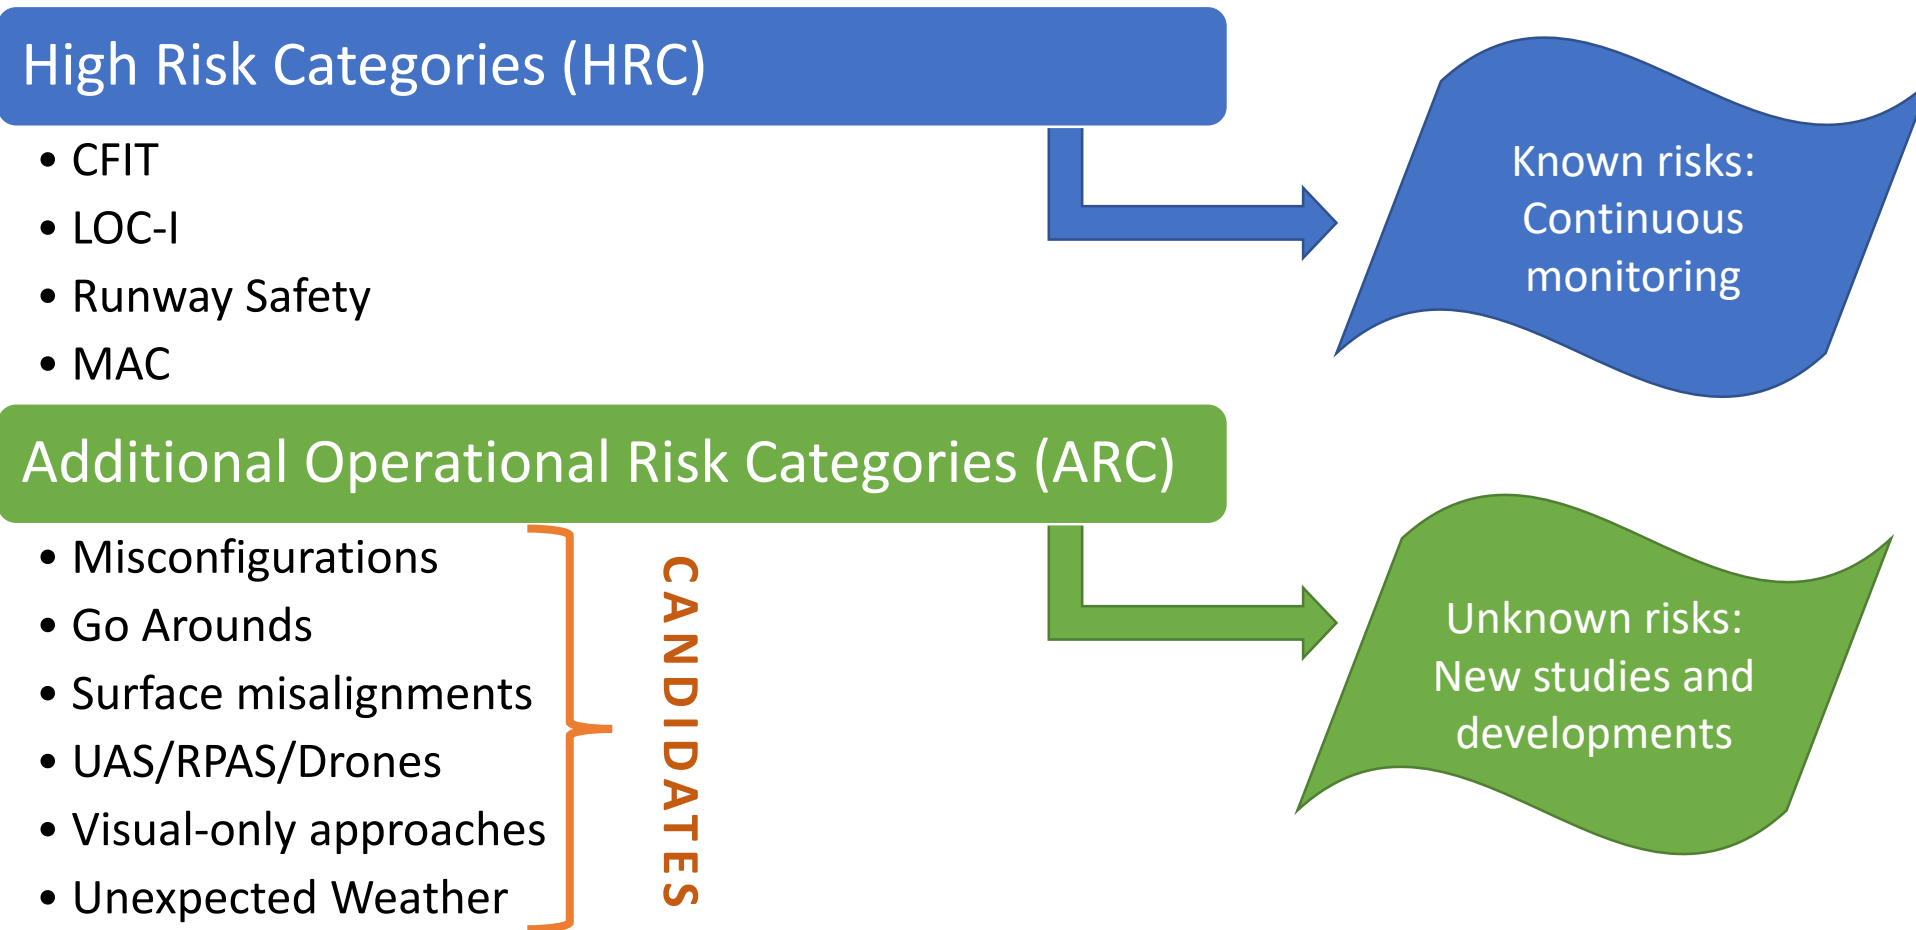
High Risk Categories (HRC)

- CFIT
- LOC-I
- Runway Safety
- MAC

Known risks: Continuous monitoring

Additional Operational Risk Categories (ARC)

- Misconfigurations
- Go Arounds
- Surface misalignments
- UAS/RPAS/Drones
- Visual-only approaches
- Unexpected Weather

CANDIDATES

Unknown risks: New studies and developments